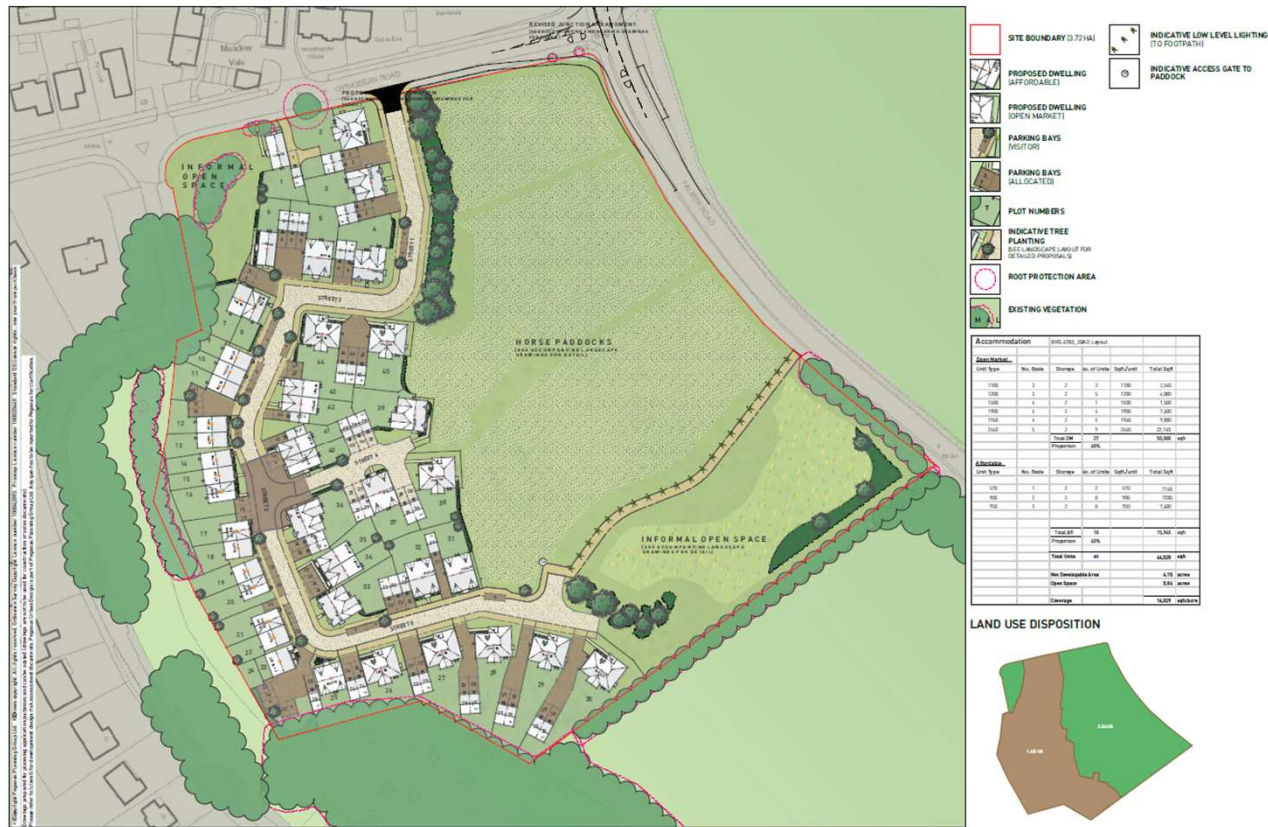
SITE BOUNDARY (3.72 HA)

INDICATIVE LOW LEVEL LIGHTING (TO FOOTPATH)

PROPOSED DWELLING (AFFORDABLE)

INDICATIVE ACCESS GATE TO PADDOCK

PROPOSED DWELLING (OPEN MARKET)

PARKING BAYS (VISITOR)

PARKING BAYS (ALLOCATED)

PLOT NUMBERS

INDICATIVE TREE PLANTING (SEE LANDSCAPE LAYOUT FOR DETAILED PROPOSALS)

ROOT PROTECTION AREA

EXISTING VEGETATION

| Accommodation | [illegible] | | | | |
|---|---|---|---|---|---|
| Open Market | | | | | |
| Unit Type | No. Beds | Storeys | No. of Units | Sqft/unit | Total Sqft |
| 1180 | 3 | 2 | 2 | 1180 | 2,360 |
| 1200 | 3 | 2 | 4 | 1200 | 4,800 |
| 1500 | 4 | 2 | 1 | 1500 | 1,500 |
| 1900 | 4 | 2 | 4 | 1900 | 7,600 |
| 1960 | 4 | 2 | 4 | 1960 | 7,840 |
| 2460 | 5 | 2 | 9 | 2460 | 22,140 |
| | | Total OM | 27 | | 50,580 sqft |
| | | Proportion | 60% | | |
| Affordable | | | | | |
| Unit Type | No. Beds | Storeys | No. of Units | Sqft/unit | Total Sqft |
| 570 | 1 | 2 | 2 | 570 | 1140 |
| 700 | 2 | 2 | 8 | 700 | 7,000 |
| 950 | 3 | 2 | 8 | 950 | 7,600 |
| | | Total Aff | 18 | | 15,960 sqft |
| | | Proportion | 40% | | |
| | | Total Units | 45 | | 66,520 sqft |
| | | Net Developable Area | | | 4.70 acres |
| | | Open Space | | | 5.04 acres |
| | | Coverage | | | 14,029 sqft/acre |

LAND USE DISPOSITION

1.48 HA

2.24 HA

INFORMAL OPEN SPACE

HORSE PADDOCKS
(SEE ACCOMPANYING LANDSCAPE DRAWINGS FOR DETAIL)

INFORMAL OPEN SPACE
(SEE ACCOMPANYING LANDSCAPE DRAWINGS FOR DETAIL)

REVISED JUNCTION ARRANGEMENT

Meadow Vale

STREET 1

STREET 2

STREET 3

STREET 4

STREET 5

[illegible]